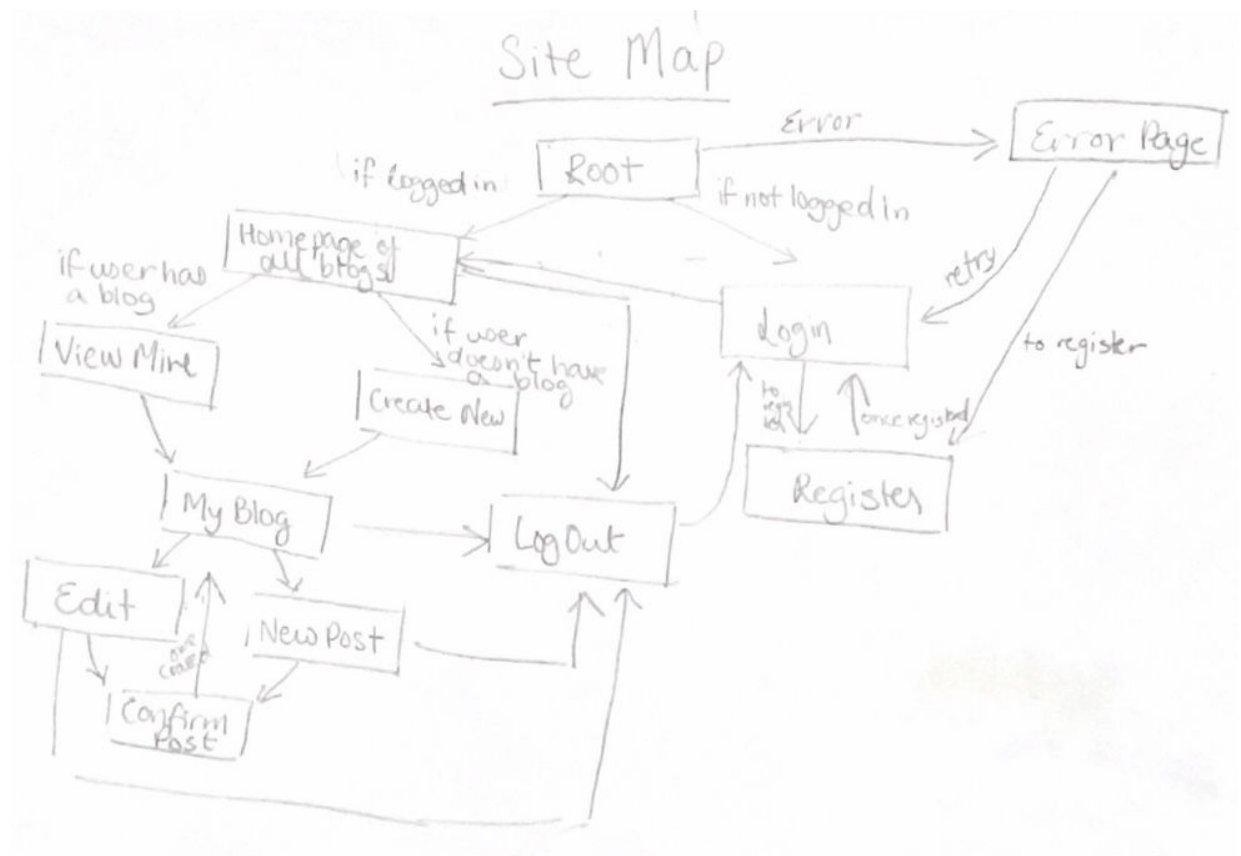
Site Map

Root

Error

Error Page

if logged in

if not logged in

Homepage of all blogs

if user has a blog

retry

Login

to register

if user doesn't have a blog

View Mine

Create New

to register

once registered

Register

My Blog

Log Out

Edit

New Post

once created

Confirm Post